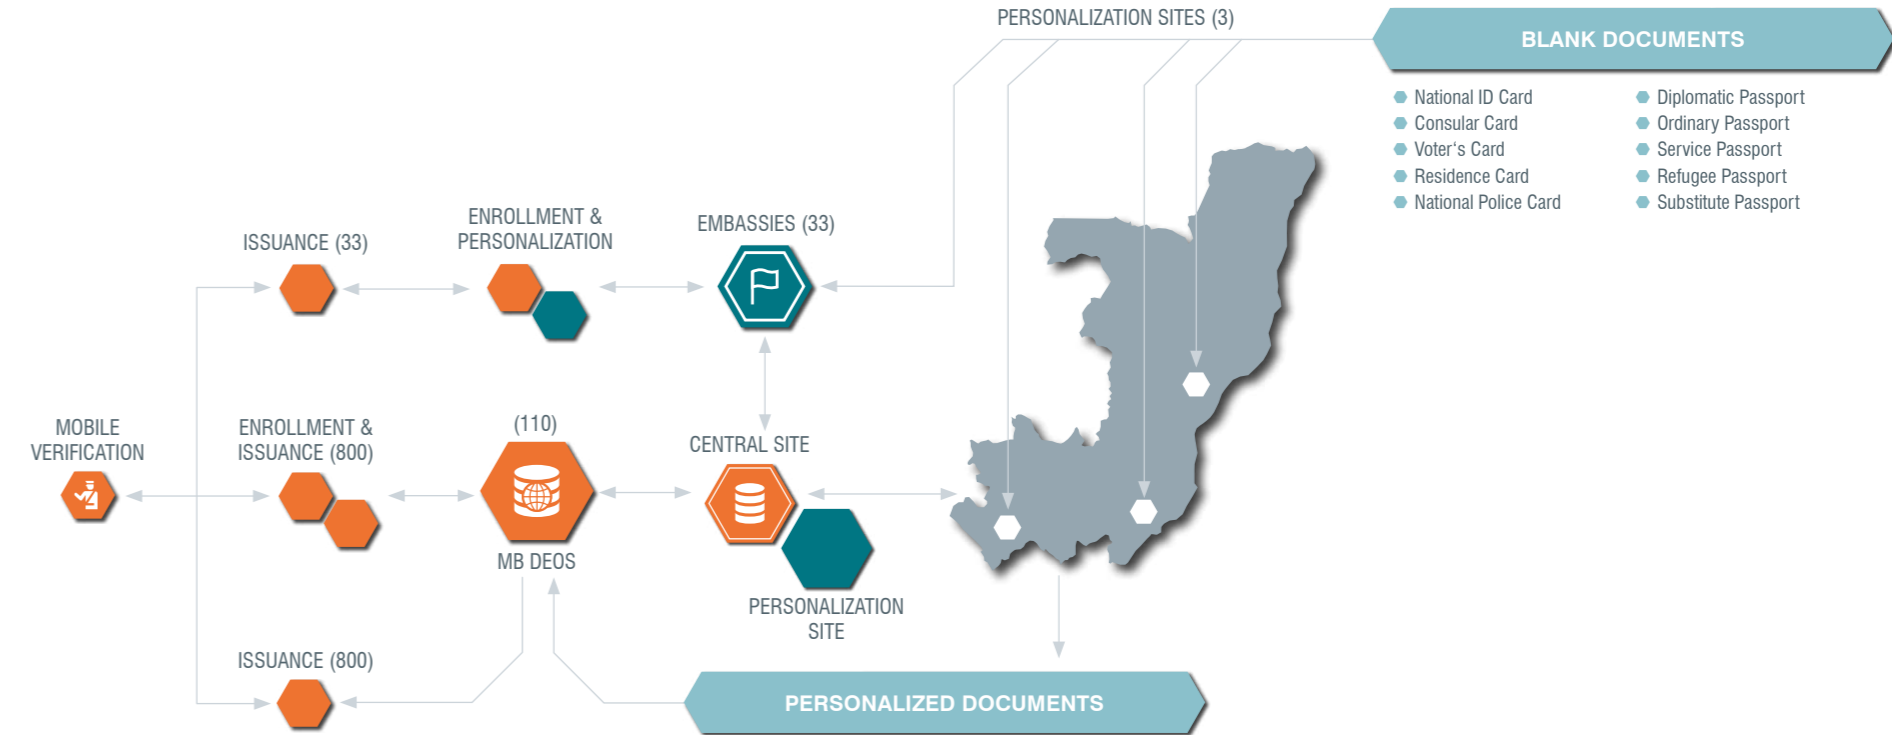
PERSONALIZATION SITES (3)

BLANK DOCUMENTS

- National ID Card
- Consular Card
- Voter's Card
- Residence Card
- National Police Card

- Diplomatic Passport
- Ordinary Passport
- Service Passport
- Refugee Passport
- Substitute Passport

ISSUANCE (33)

ENROLLMENT & PERSONALIZATION

EMBASSIES (33)

MOBILE VERIFICATION

ENROLLMENT & ISSUANCE (800)

(110)

MB DEOS

CENTRAL SITE

PERSONALIZATION SITE

ISSUANCE (800)

PERSONALIZED DOCUMENTS